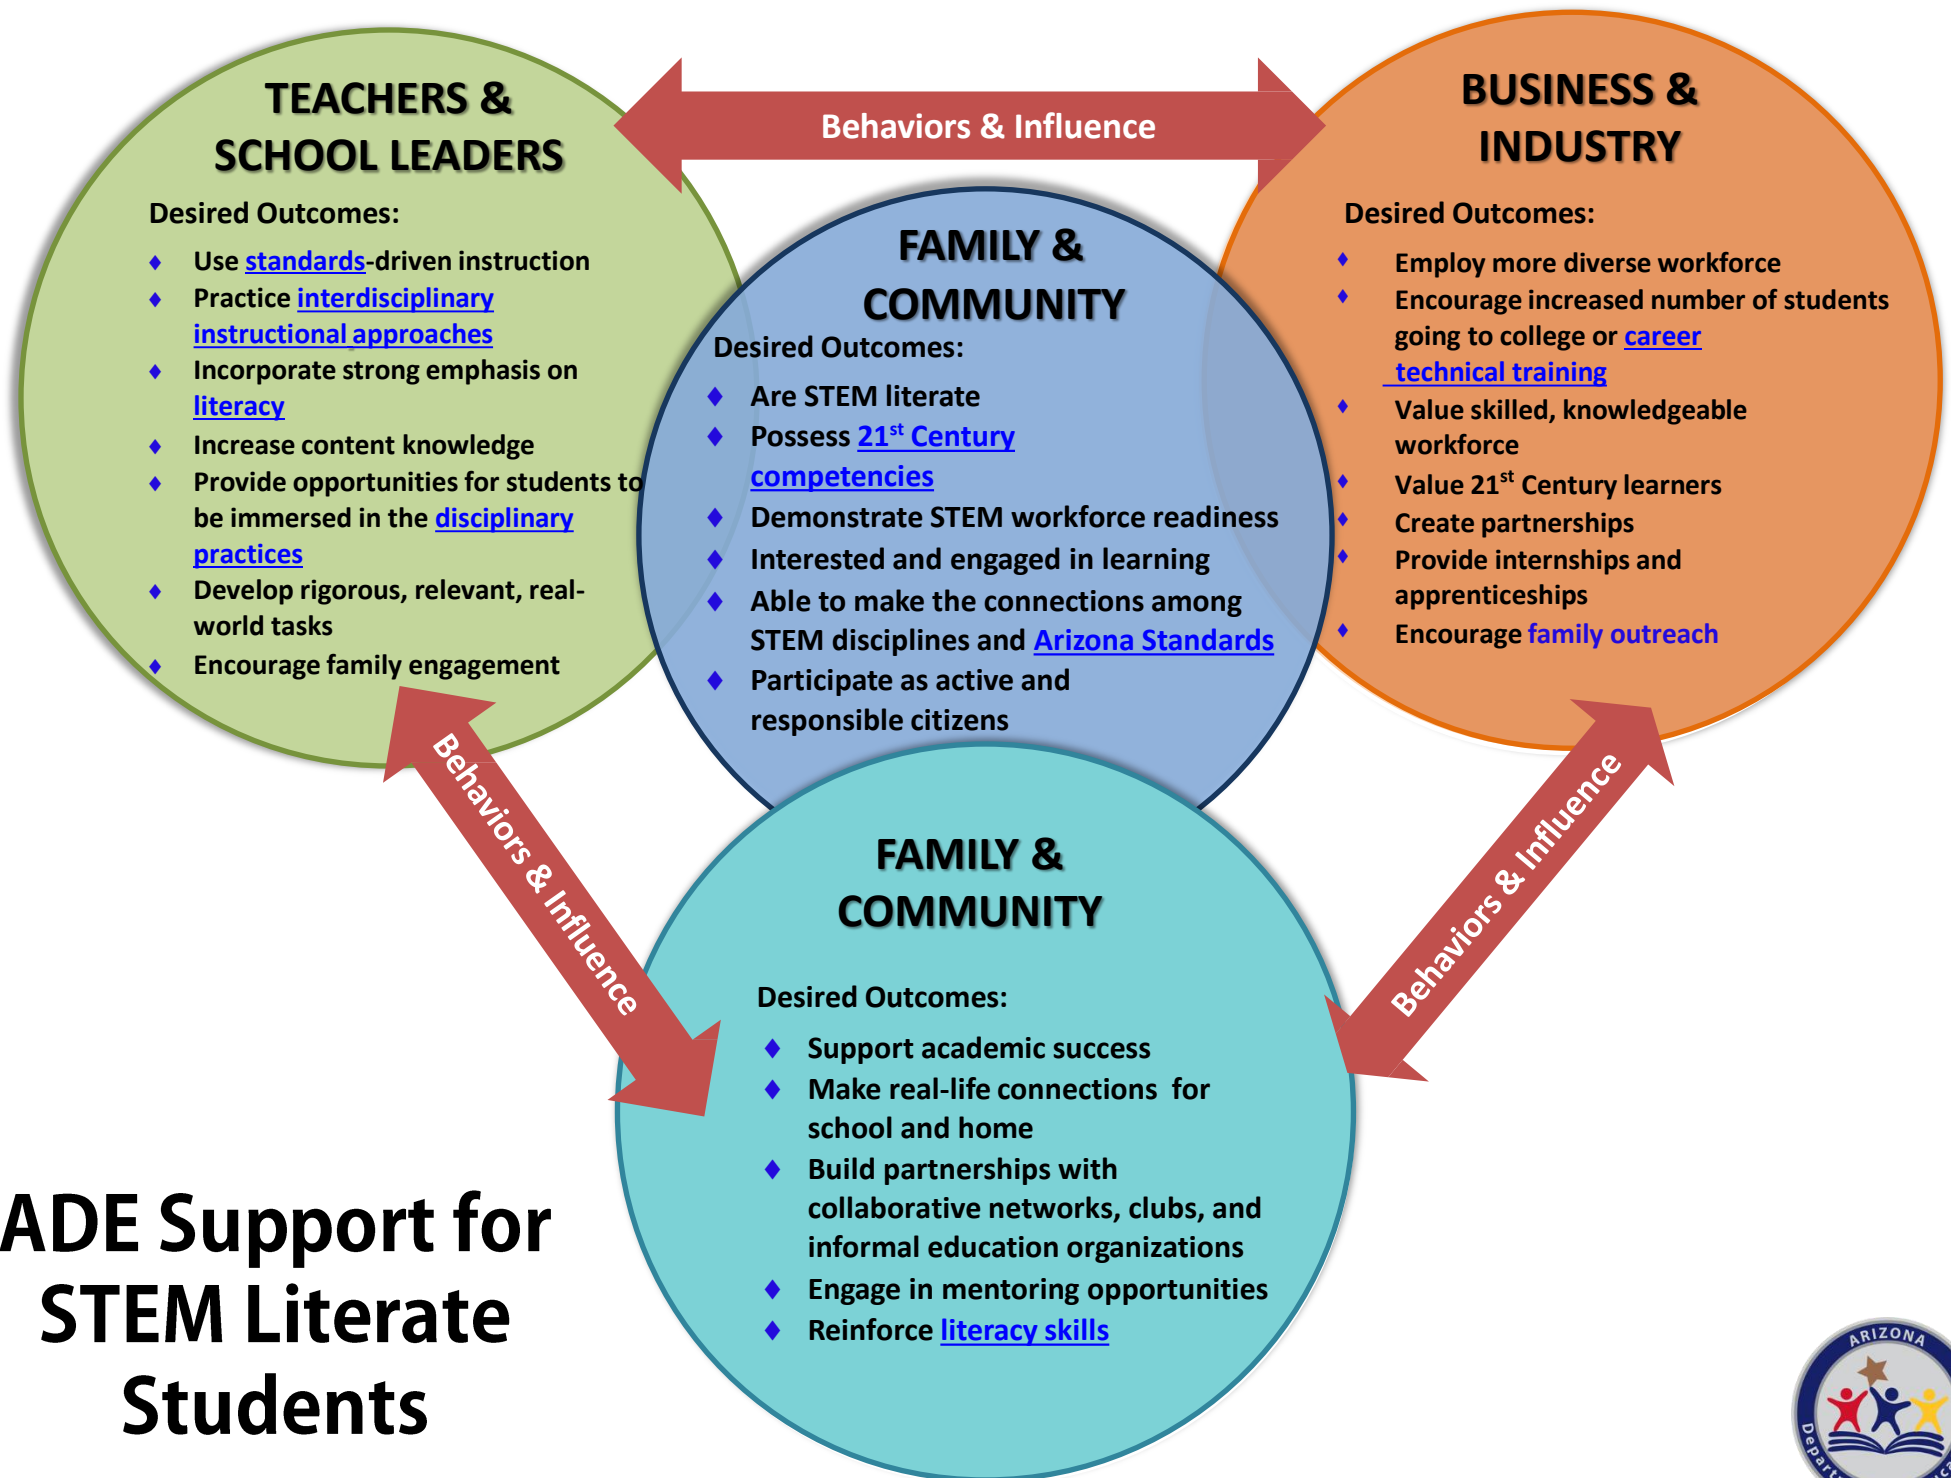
TEACHERS & SCHOOL LEADERS

Desired Outcomes:

- Use standards-driven instruction
- Practice interdisciplinary instructional approaches
- Incorporate strong emphasis on literacy
- Increase content knowledge
- Provide opportunities for students to be immersed in the disciplinary practices
- Develop rigorous, relevant, real-world tasks
- Encourage family engagement

Behaviors & Influence

BUSINESS & INDUSTRY

Desired Outcomes:

- Employ more diverse workforce
- Encourage increased number of students going to college or career technical training
- Value skilled, knowledgeable workforce
- Value 21$^{st}$ Century learners
- Create partnerships
- Provide internships and apprenticeships
- Encourage family outreach

FAMILY & COMMUNITY

Desired Outcomes:

- Are STEM literate
- Possess 21$^{st}$ Century competencies
- Demonstrate STEM workforce readiness
- Interested and engaged in learning
- Able to make the connections among STEM disciplines and Arizona Standards
- Participate as active and responsible citizens

Behaviors & Influence

Behaviors & Influence

FAMILY & COMMUNITY

Desired Outcomes:

- Support academic success
- Make real-life connections for school and home
- Build partnerships with collaborative networks, clubs, and informal education organizations
- Engage in mentoring opportunities
- Reinforce literacy skills

ADE Support for STEM Literate Students

ARIZONA
Depar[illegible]